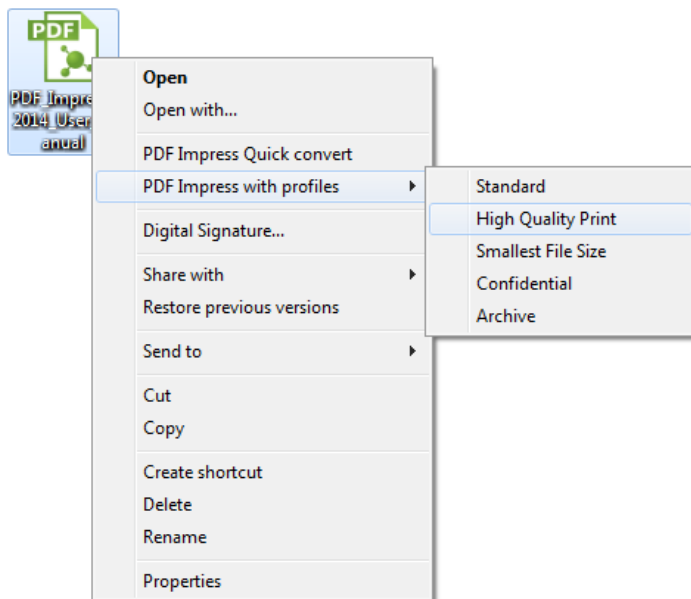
PDF

PDF_Impre
2014_User
anual

Open
Open with...
PDF Impress Quick convert
PDF Impress with profiles
Digital Signature...
Share with
Restore previous versions
Send to
Cut
Copy
Create shortcut
Delete
Rename
Properties

Standard
High Quality Print
Smallest File Size
Confidential
Archive